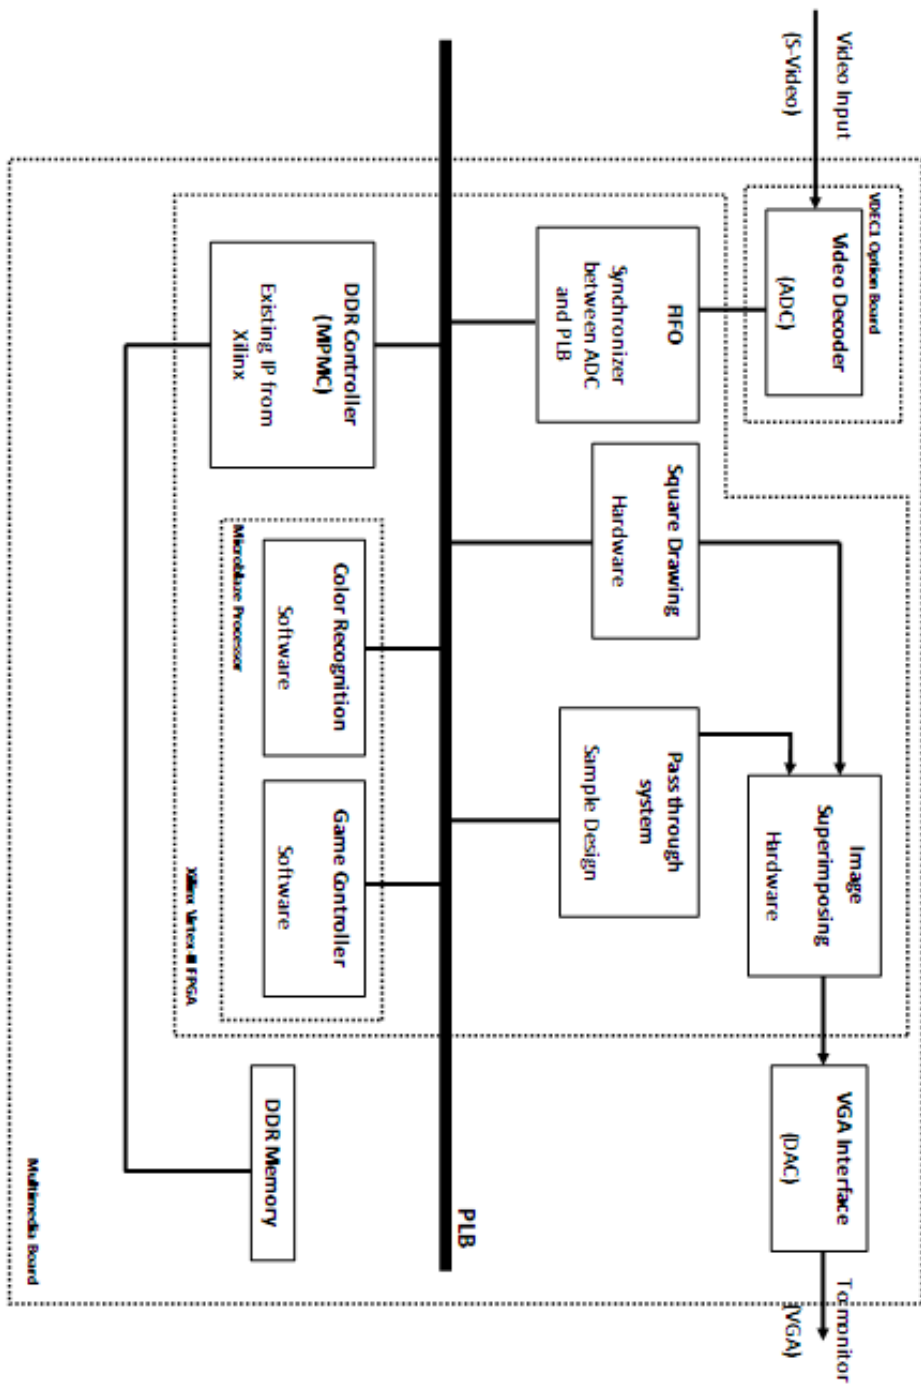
Video Input
(S-Video)

VDEC1 Option Board
Video Decoder
(ADC)

FIFO
Synchronizer between ADC and PLB

DDR Controller
(MPMC)
Existing IP from Xilinx

Square Drawing
Hardware

MicroBlaze Processor
Color Recognition
Software

Game Controller
Software

Pass through system
Sample Design

Image Superimposing
Hardware

Xilinx Virtex II FPGA

DDR Memory

PLB

VGA Interface
(DAC)

To monitor
(VGA)

Multimedia Board